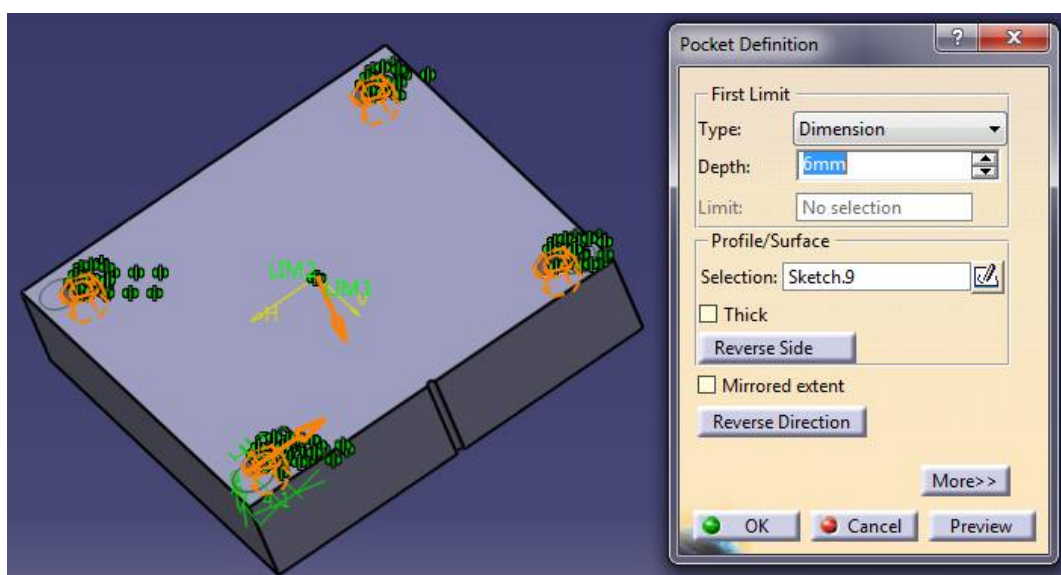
LIM2
LIM1
H

Pocket Definition
?
X
First Limit
Type: Dimension
Depth: 6mm
Limit: No selection
Profile/Surface
Selection: Sketch.9
Thick
Reverse Side
Mirrored extent
Reverse Direction
More>>
OK
Cancel
Preview